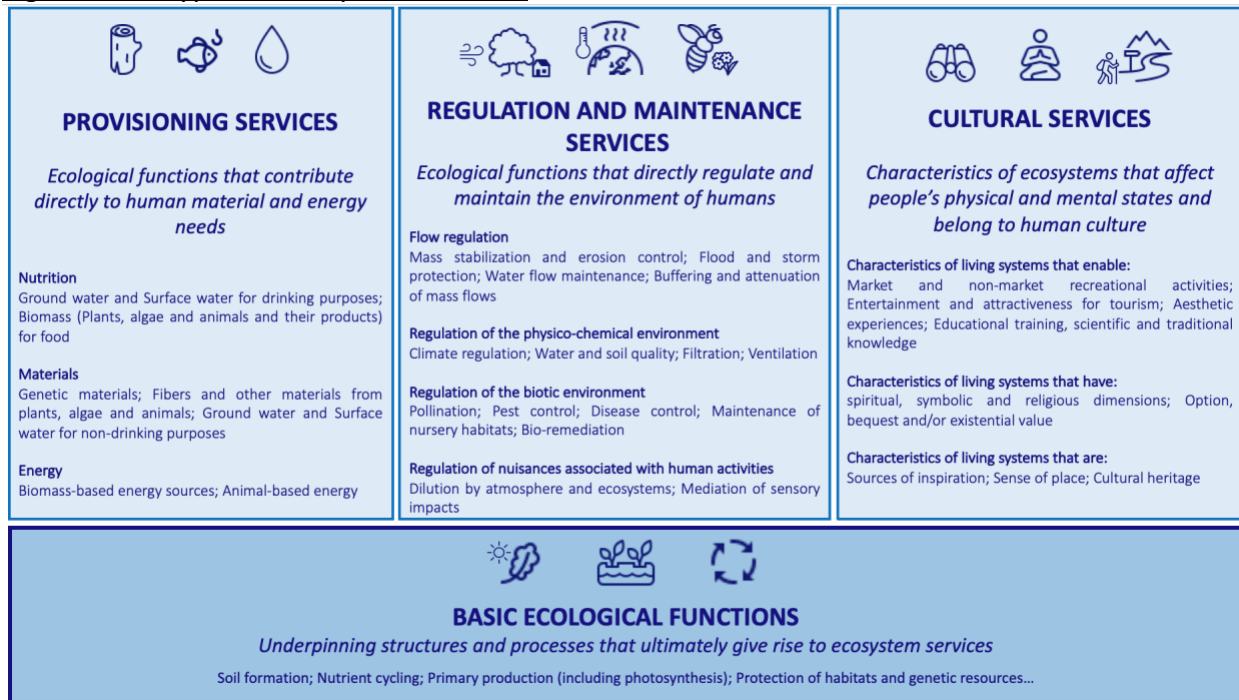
PROVISIONING SERVICES

Ecological functions that contribute directly to human material and energy needs

Nutrition
Ground water and Surface water for drinking purposes; Biomass (Plants, algae and animals and their products) for food

Materials
Genetic materials; Fibers and other materials from plants, algae and animals; Ground water and Surface water for non-drinking purposes

Energy
Biomass-based energy sources; Animal-based energy

REGULATION AND MAINTENANCE SERVICES

Ecological functions that directly regulate and maintain the environment of humans

Flow regulation
Mass stabilization and erosion control; Flood and storm protection; Water flow maintenance; Buffering and attenuation of mass flows

Regulation of the physico-chemical environment
Climate regulation; Water and soil quality; Filtration; Ventilation

Regulation of the biotic environment
Pollination; Pest control; Disease control; Maintenance of nursery habitats; Bio-remediation

Regulation of nuisances associated with human activities
Dilution by atmosphere and ecosystems; Mediation of sensory impacts

CULTURAL SERVICES

Characteristics of ecosystems that affect people's physical and mental states and belong to human culture

Characteristics of living systems that enable:
Market and non-market recreational activities; Entertainment and attractiveness for tourism; Aesthetic experiences; Educational training, scientific and traditional knowledge

Characteristics of living systems that have:
spiritual, symbolic and religious dimensions; Option, bequest and/or existential value

Characteristics of living systems that are:
Sources of inspiration; Sense of place; Cultural heritage

BASIC ECOLOGICAL FUNCTIONS

Underpinning structures and processes that ultimately give rise to ecosystem services

Soil formation; Nutrient cycling; Primary production (including photosynthesis); Protection of habitats and genetic resources...